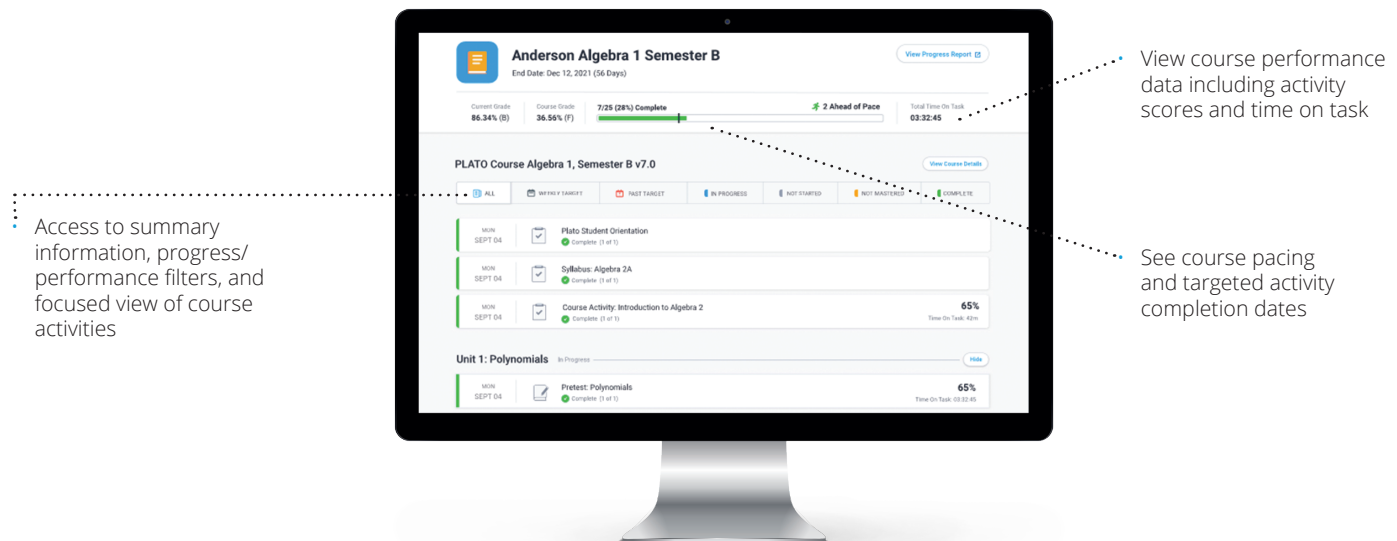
Access to summary information, progress/ performance filters, and focused view of course activities

Anderson Algebra 1 Semester B
End Date: Dec 12, 2021 (56 Days)

View Progress Report

Current Grade
86.34% (B)

Course Grade
36.56% (F)

7/25 (28%) Complete

2 Ahead of Pace

Total Time On Task
03:32:45

PLATO Course Algebra 1, Semester B v7.0

View Course Details

ALL | WEEKLY TARGET | PAST TARGET | IN PROGRESS | NOT STARTED | NOT MASTERED | COMPLETE

MON
SEPT 04
Plato Student Orientation
Complete (1 of 1)

MON
SEPT 04
Syllabus: Algebra 2A
Complete (1 of 1)

MON
SEPT 04
Course Activity: Introduction to Algebra 2
Complete (1 of 1)
65%
Time On Task: 42m

Unit 1: Polynomials In Progress

Hide

MON
SEPT 04
Pretest: Polynomials
Complete (1 of 1)
65%
Time On Task: 03:32:45

View course performance data including activity scores and time on task

See course pacing and targeted activity completion dates